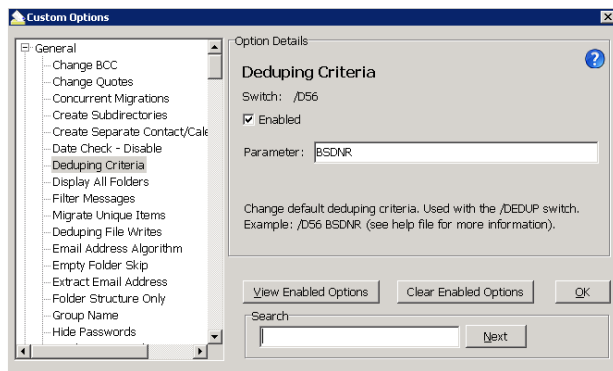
Custom Options

General
Change BCC
Change Quotes
Concurrent Migrations
Create Subdirectories
Create Separate Contact/Cale
Date Check - Disable
Deduping Criteria
Display All Folders
Filter Messages
Migrate Unique Items
Deduping File Writes
Email Address Algorithm
Empty Folder Skip
Extract Email Address
Folder Structure Only
Group Name
Hide Passwords

Option Details

Deduping Criteria

Switch: /D56

Enabled

Parameter: BSDNR

Change default deduping criteria. Used with the /DEDUP switch. Example: /D56 BSDNR (see help file for more information).

View Enabled Options
Clear Enabled Options
OK

Search

Next